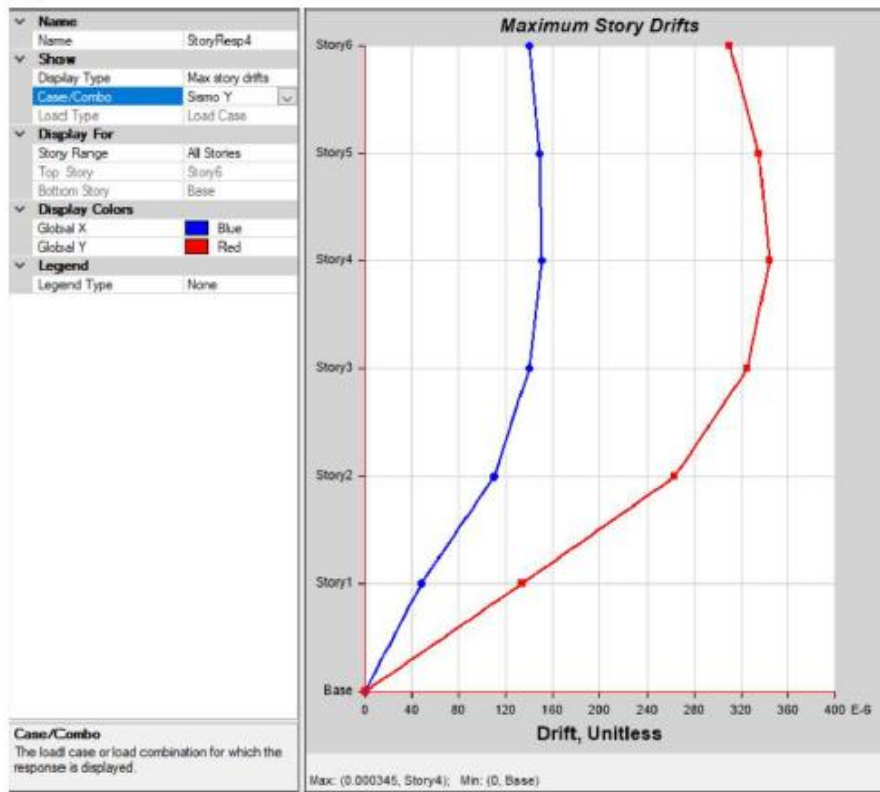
| | |
|---|---|
| **Name** | |
| Name | StoryResp4 |
| **Show** | |
| Display Type | Max story drifts |
| Case/Combo | Sismo Y |
| Load Type | Load Case |
| **Display For** | |
| Story Range | All Stories |
| Top Story | Story6 |
| Bottom Story | Base |
| **Display Colors** | |
| Global X | Blue |
| Global Y | Red |
| **Legend** | |
| Legend Type | None |

**Case/Combo**
The load case or load combination for which the response is displayed.

**Maximum Story Drifts**

Story6
Story5
Story4
Story3
Story2
Story1
Base

0 40 80 120 160 200 240 280 320 360 400 E-6

**Drift, Unitless**

Max: (0.000345, Story4); Min: (0, Base)